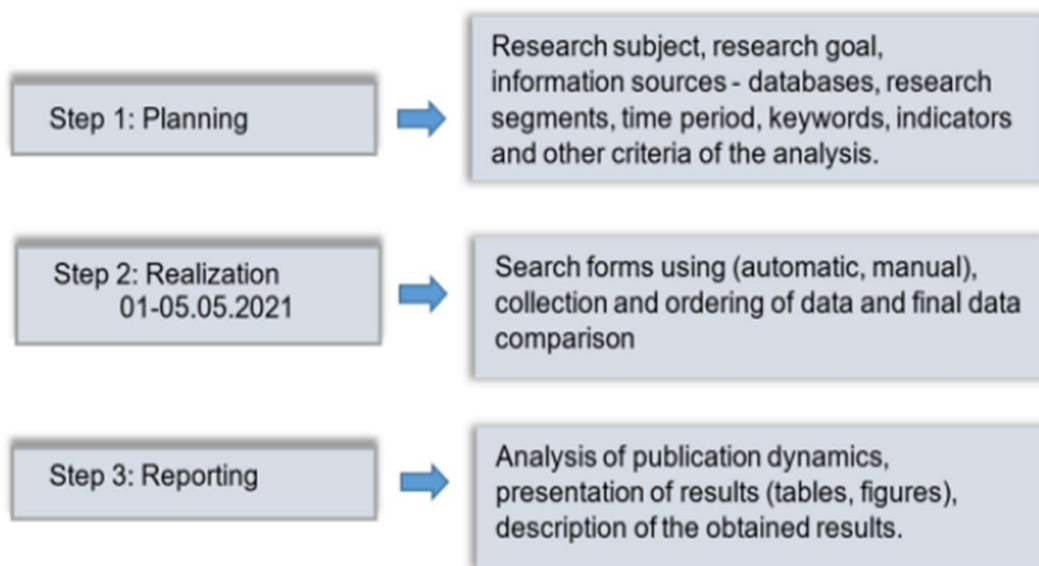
Step 1: Planning

Research subject, research goal, information sources - databases, research segments, time period, keywords, indicators and other criteria of the analysis.

Step 2: Realization
01-05.05.2021

Search forms using (automatic, manual), collection and ordering of data and final data comparison

Step 3: Reporting

Analysis of publication dynamics, presentation of results (tables, figures), description of the obtained results.